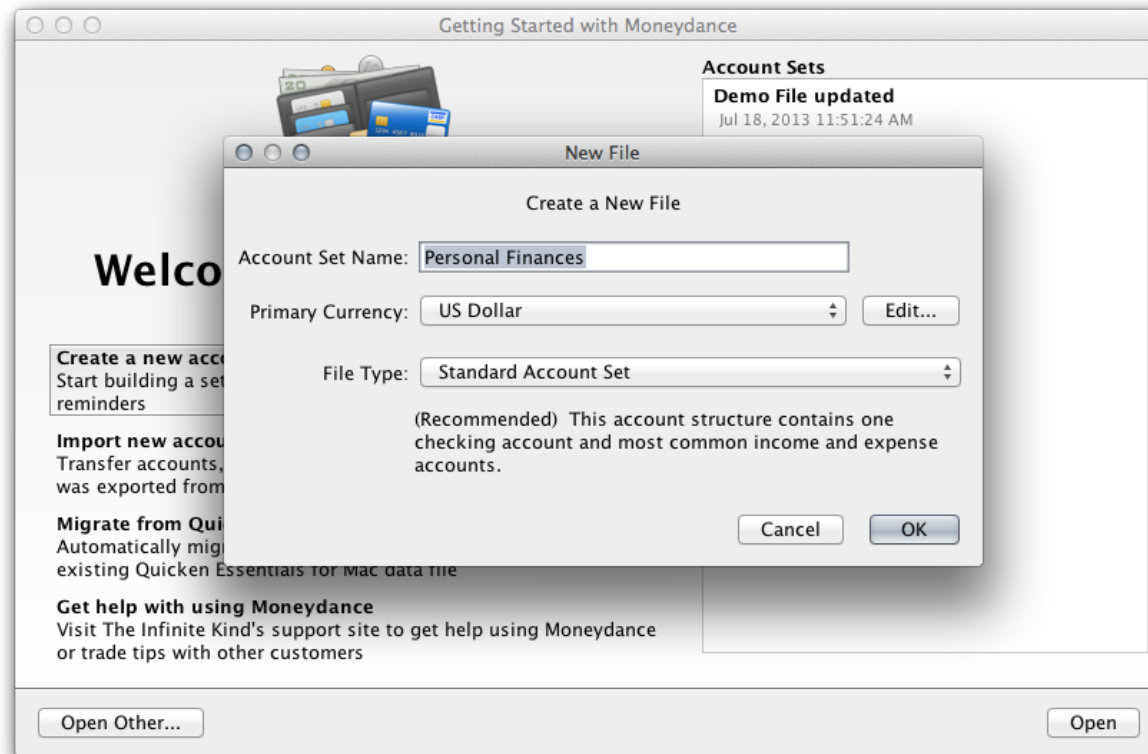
Getting Started with Moneydance

Account Sets

Demo File updated
Jul 18, 2013 11:51:24 AM

New File

Create a New File

Account Set Name: Personal Finances

Primary Currency: US Dollar

Edit...

File Type: Standard Account Set

(Recommended) This account structure contains one checking account and most common income and expense accounts.

Cancel

OK

Welco

Create a new acc
Start building a set
reminders

Import new accou
Transfer accounts,
was exported from

Migrate from Qui
Automatically mig
existing Quicken Essentials for Mac data file

Get help with using Moneydance
Visit The Infinite Kind's support site to get help using Moneydance or trade tips with other customers

Open Other...

Open